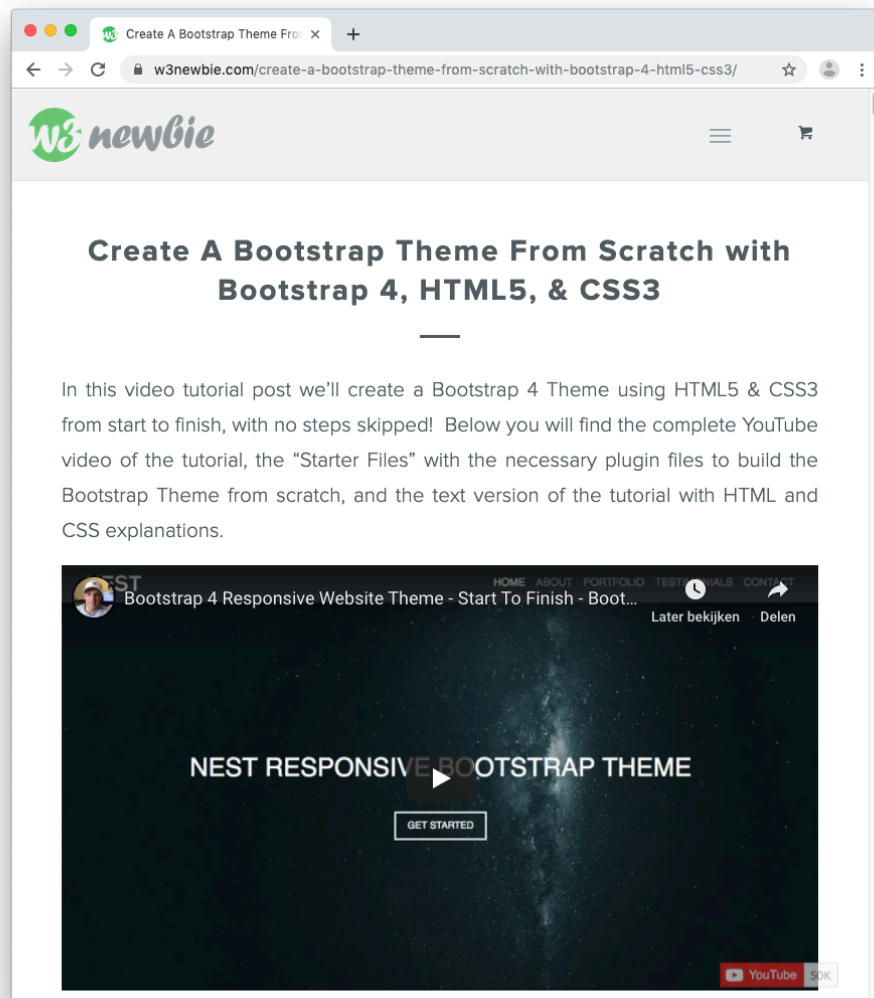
Create A Bootstrap Theme Fro ×
+
w3newbie.com/create-a-bootstrap-theme-from-scratch-with-bootstrap-4-html5-css3/

w3 newbie

Create A Bootstrap Theme From Scratch with Bootstrap 4, HTML5, & CSS3

In this video tutorial post we'll create a Bootstrap 4 Theme using HTML5 & CSS3 from start to finish, with no steps skipped! Below you will find the complete YouTube video of the tutorial, the "Starter Files" with the necessary plugin files to build the Bootstrap Theme from scratch, and the text version of the tutorial with HTML and CSS explanations.

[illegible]EST HOME ABOUT PORTFOLIO TESTI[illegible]IALS CONTACT
Bootstrap 4 Responsive Website Theme - Start To Finish - Boot...
Later bekijken Delen

NEST RESPONSIV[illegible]OOTSTRAP THEME

GET STARTED

YouTube 50K